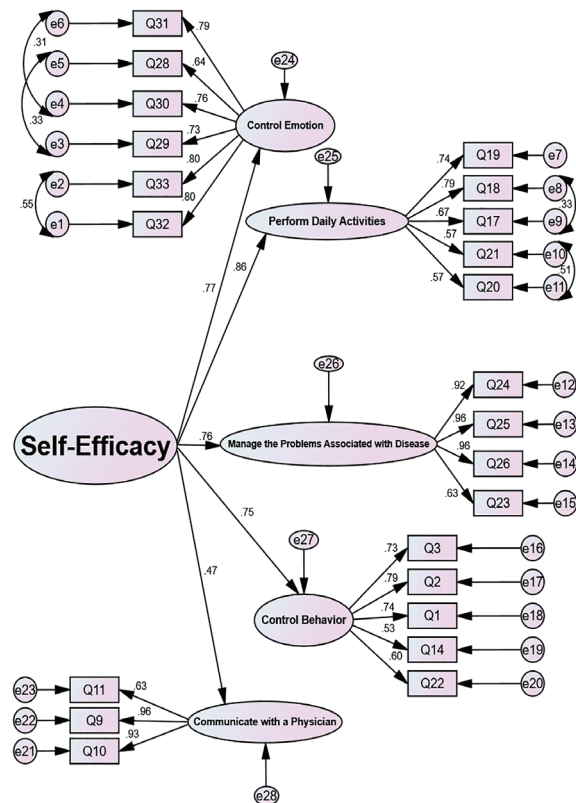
e6 Q31 .79
.31
e5 Q28 .64
e24
e4 Q30 .76
.33
e3 Q29 .73
Control Emotion
e2 Q33 .80
.55
e1 Q32 .80

e25
Perform Daily Activities
.74 Q19 e7
.79 Q18 e8
.67 Q17 e9 .33
.57 Q21 e10
.57 Q20 e11 .51

.86
.77

e26
Self-Efficacy
.76
Manage the Problems Associated with Disease
.92 Q24 e12
.96 Q25 e13
.96 Q26 e14
.63 Q23 e15

.75
e27
.73 Q3 e16
.79 Q2 e17
Control Behavior
.74 Q1 e18
.53 Q14 e19
.60 Q22 e20

.47

e23 Q11 .63
e22 Q9 .96
Communicate with a Physician
e21 Q10 .93

e28